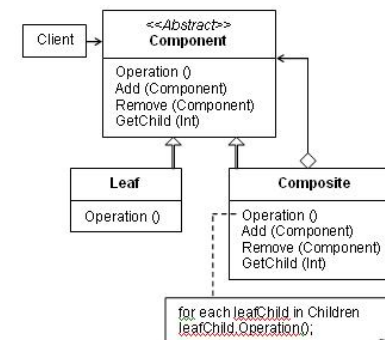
Client

<<Abstract>>
Component

Operation ()
Add (Component)
Remove (Component)
GetChild (Int)

Leaf

Operation ()

Composite

Operation ()
Add (Component)
Remove (Component)
GetChild (Int)

for each leafChild in Children
leafChild.Operation();